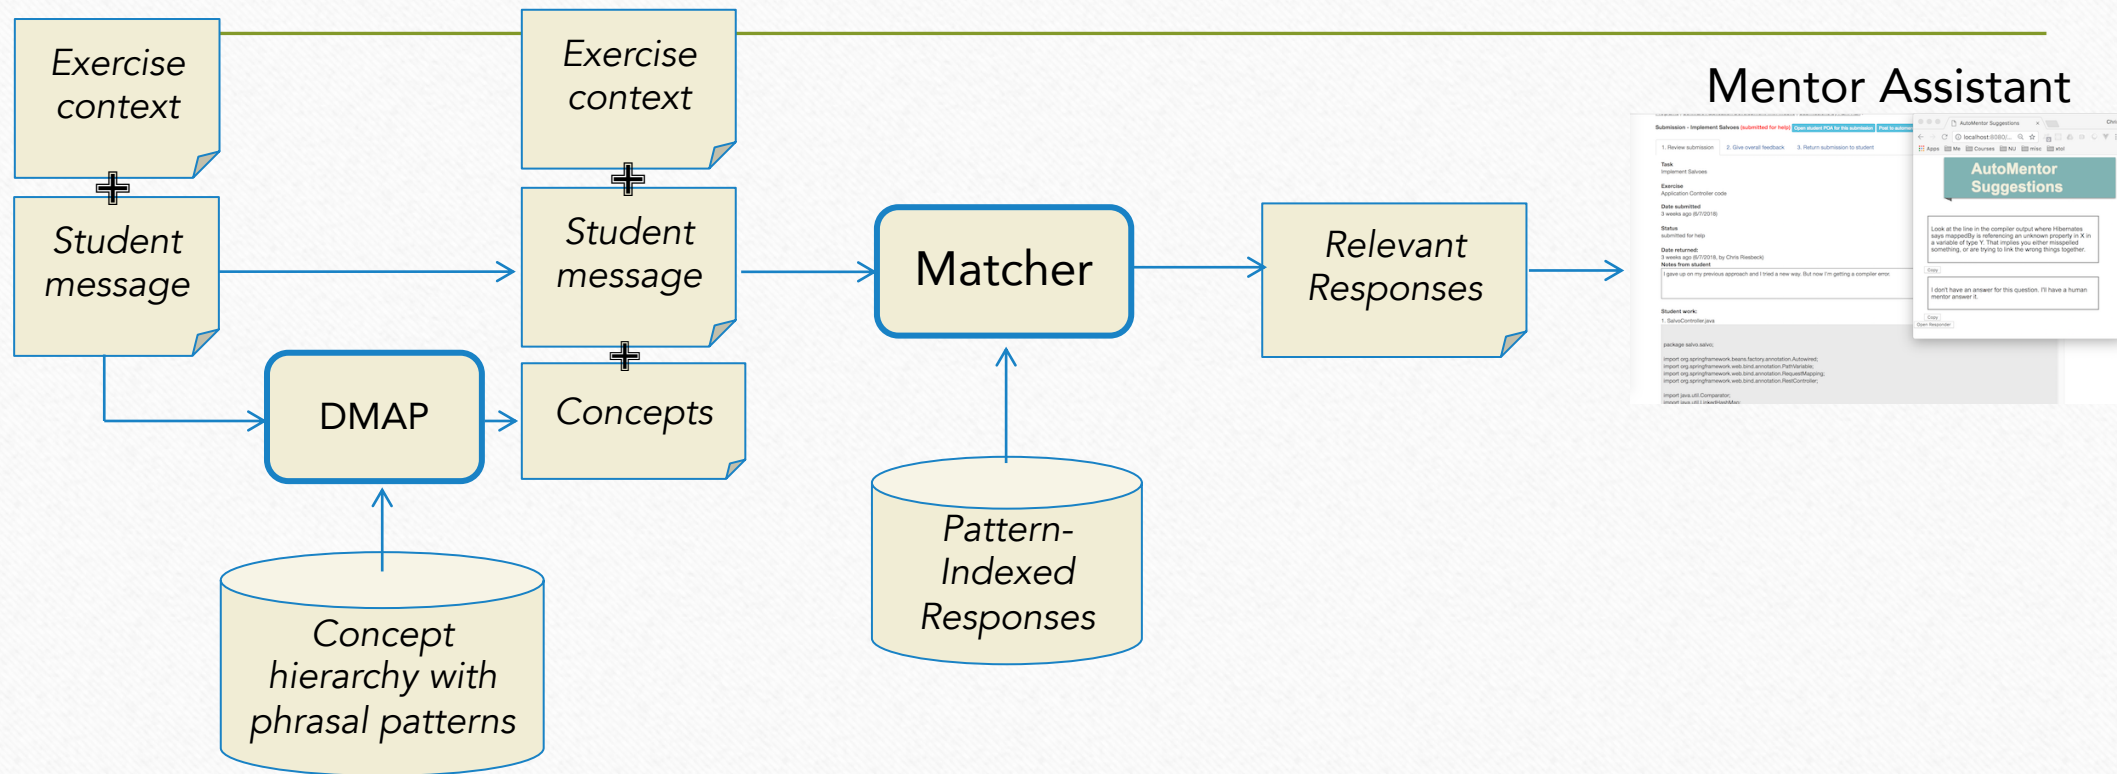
Exercise context

Student message

DMAP

Concept hierarchy with phrasal patterns

Exercise context

Student message

Concepts

Matcher

Pattern-Indexed Responses

Relevant Responses

Mentor Assistant

Submission - Implement Salvoes (submitted for help)

1. Review submission 2. Give overall feedback 3. Return submission to student

Task
Implement Salvoes

Exercise
Application Controller code

Date submitted
3 weeks ago (6/7/2018)

Status
submitted for help

Date returned:
3 weeks ago (6/7/2018), by Chris Riesbeck

Notes from student
I gave up on my previous approach and I tried a new way. But now I'm getting a compiler error.

Student work:
1. SalvoController.java

package salvo.salvo;

import org.springframework.beans.factory.annotation.Autowired;
import org.springframework.web.bind.annotation.PathVariable;
import org.springframework.web.bind.annotation.RequestMapping;
import org.springframework.web.bind.annotation.RestController;

import java.util.Comparator;
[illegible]

AutoMentor Suggestions

localhost:8080/...

Apps Me Courses NU misc etal

AutoMentor Suggestions

Look at the line in the compiler output where Hibernates says mappedBy is referencing an unknown property in X in a variable of type Y. That implies you either misspelled something, or are trying to link the wrong things together.

Copy

I don't have an answer for this question. I'll have a human mentor answer it.

Copy

Open Responder